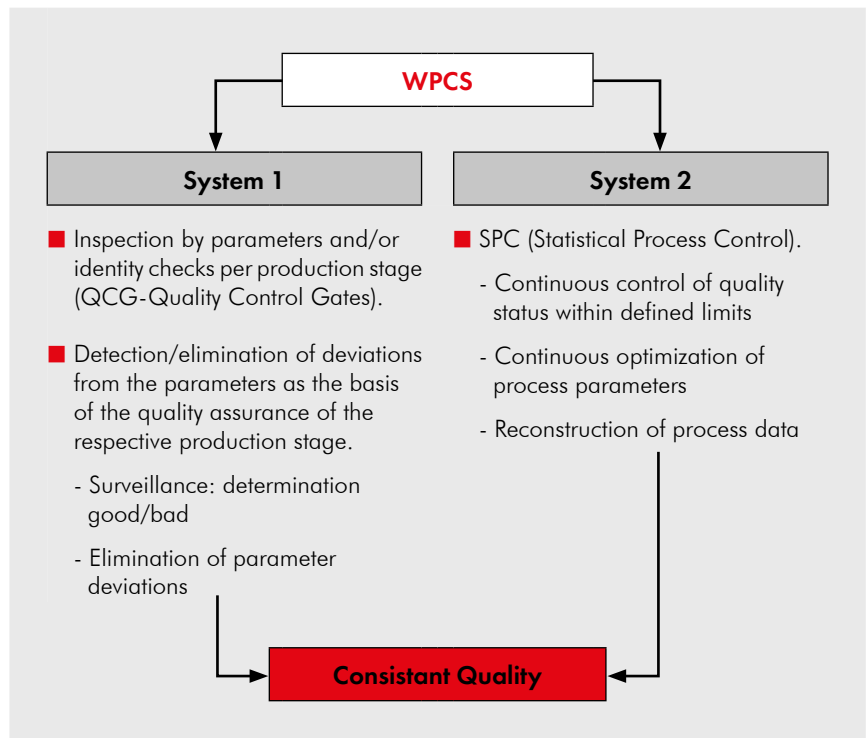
WPCS

System 1

System 2

Inspection by parameters and/or identity checks per production stage (QCG-Quality Control Gates).

Detection/elimination of deviations from the parameters as the basis of the quality assurance of the respective production stage.

- Surveillance: determination good/bad

- Elimination of parameter deviations

SPC (Statistical Process Control).

- Continuous control of quality status within defined limits

- Continuous optimization of process parameters

- Reconstruction of process data

Consistant Quality